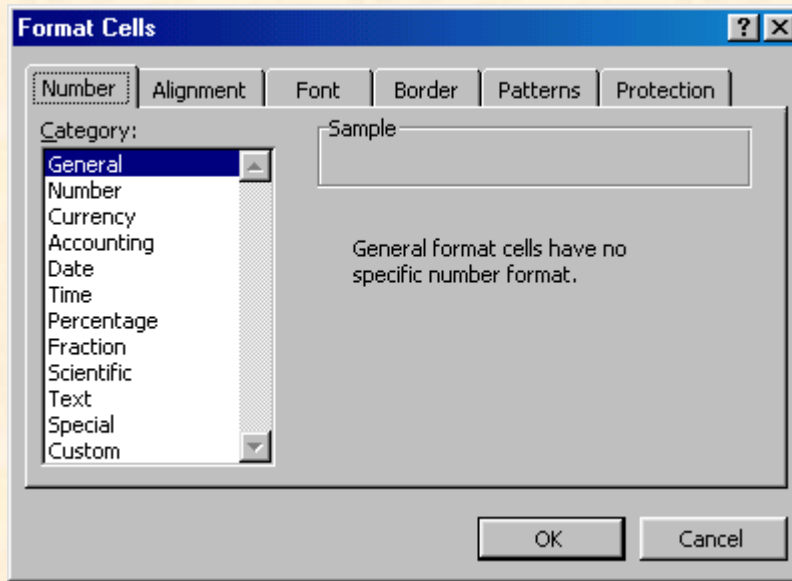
Format Cells

?

Number

Alignment

Font

Border

Patterns

Protection

Category:

General
Number
Currency
Accounting
Date
Time
Percentage
Fraction
Scientific
Text
Special
Custom

Sample

General format cells have no specific number format.

OK

Cancel